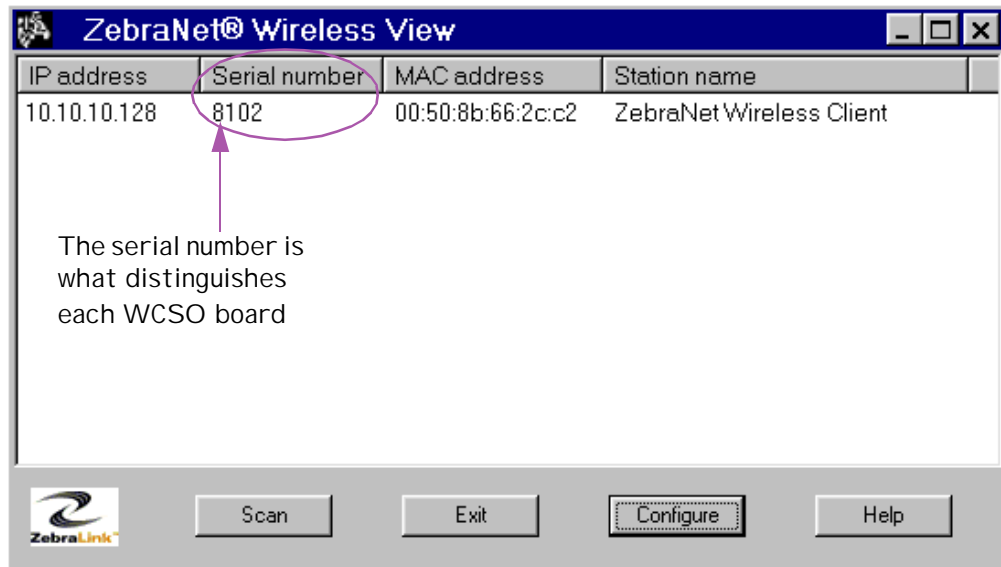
ZebraNet® Wireless View

| IP address | Serial number | MAC address | Station name |
|---|---|---|---|
| 10.10.10.128 | 8102 | 00:50:8b:66:2c:c2 | ZebraNet Wireless Client |

The serial number is what distinguishes each WCSO board

ZebraLink™

Scan

Exit

Configure

Help